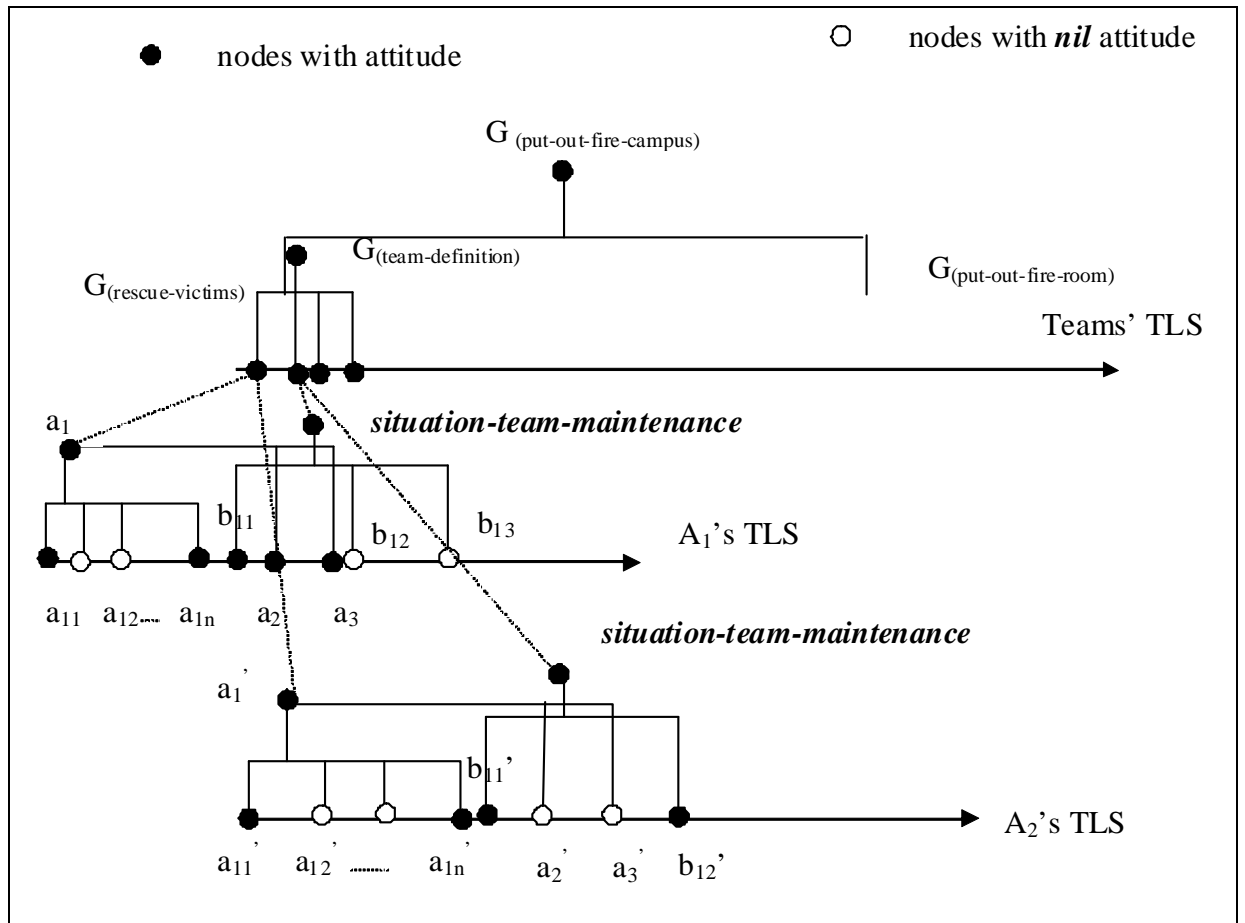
nodes with attitude

nodes with *nil* attitude

$G_{(put-out-fire-campus)}$

$G_{(team-definition)}$

$G_{(rescue-victims)}$

$G_{(put-out-fire-room)}$

Teams' TLS

$a_1$

*situation-team-maintenance*

$b_{11}$ $b_{12}$ $b_{13}$

$A_1$'s TLS

$a_{11}$ $a_{12}$...... $a_{1n}$ $a_2$ $a_3$

*situation-team-maintenance*

$a_1^{'}$

$b_{11}$'

$A_2$'s TLS

$a_{11}^{'}$ $a_{12}^{'}$ ....... $a_{1n}^{'}$ $a_2^{'}$ $a_3^{'}$ $b_{12}$'